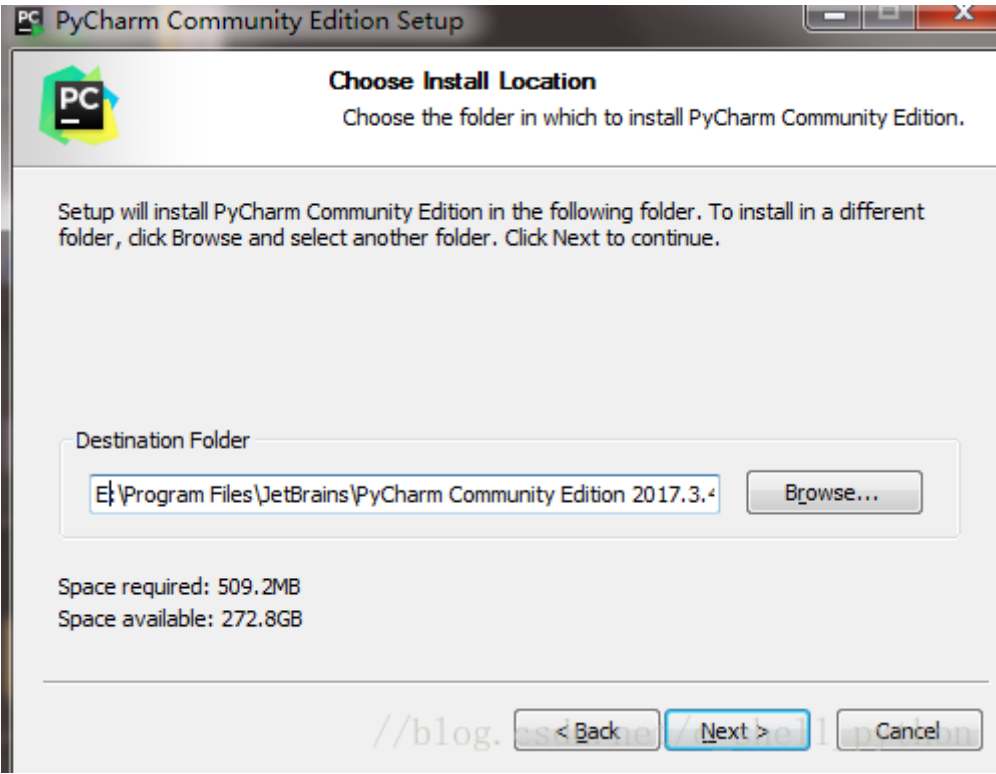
PyCharm Community Edition Setup

Choose Install Location
Choose the folder in which to install PyCharm Community Edition.

Setup will install PyCharm Community Edition in the following folder. To install in a different folder, click Browse and select another folder. Click Next to continue.

Destination Folder

E:\Program Files\JetBrains\PyCharm Community Edition 2017.3.4

Browse...

Space required: 509.2MB
Space available: 272.8GB

< Back
Next >
Cancel

//blog.csdn.net/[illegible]